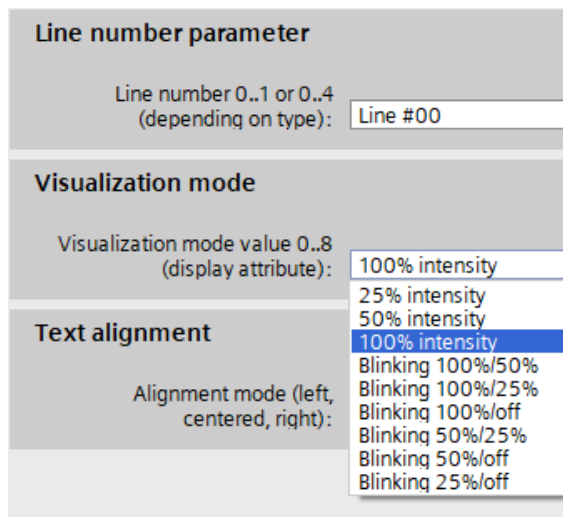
Line number parameter

Line number 0..1 or 0..4 (depending on type): Line #00

Visualization mode

Visualization mode value 0..8 (display attribute): 100% intensity

25% intensity
50% intensity
100% intensity
Blinking 100%/50%
Blinking 100%/25%
Blinking 100%/off
Blinking 50%/25%
Blinking 50%/off
Blinking 25%/off

Text alignment

Alignment mode (left, centered, right):